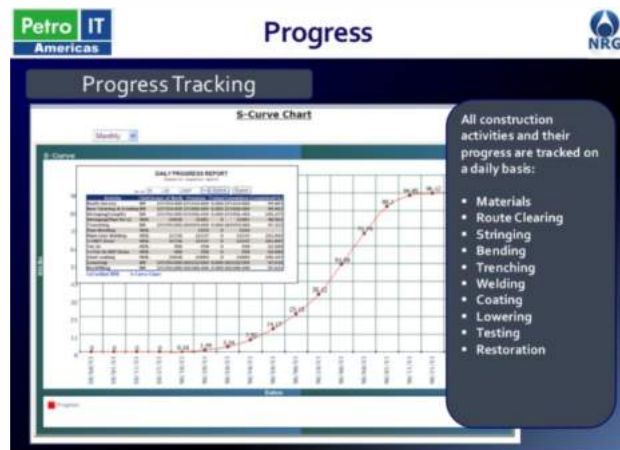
Petro IT Americas

Progress

NRG

Progress Tracking

S-Curve Chart

Monthly

S-Curve

DAILY PROGRESS REPORT

Progress

All construction activities and their progress are tracked on a daily basis:

- Materials
- Route Clearing
- Stringing
- Bending
- Trenching
- Welding
- Coating
- Lowering
- Testing
- Restoration